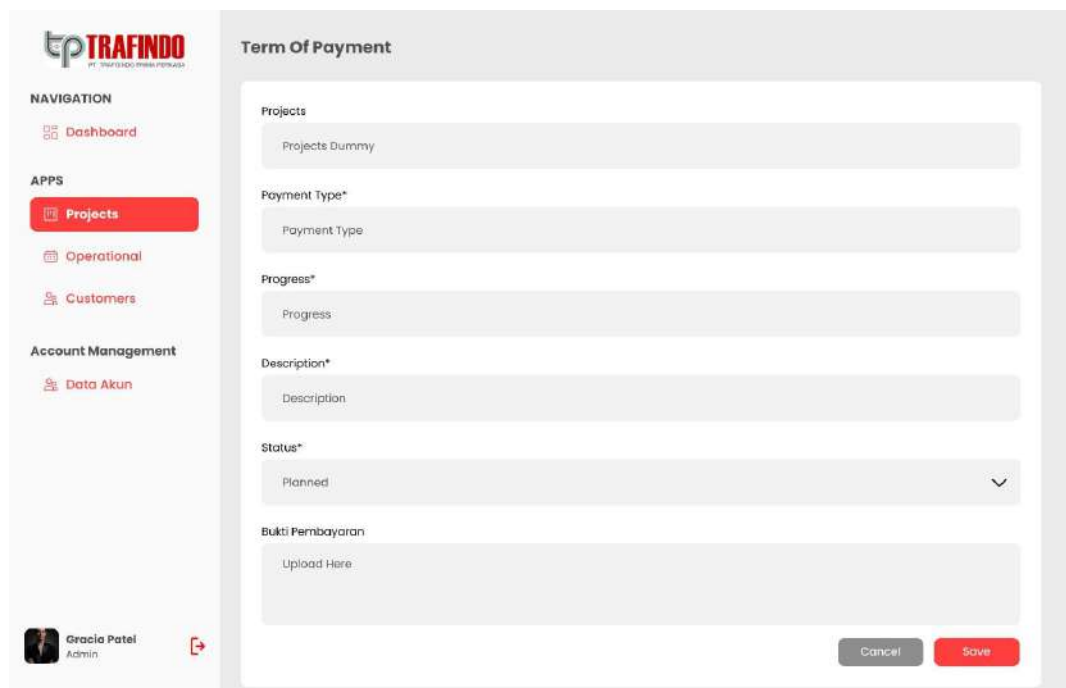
tp TRAFINDO
PT. TRAFINDO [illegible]

NAVIGATION
Dashboard

APPS
Projects
Operational
Customers

Account Management
Data Akun

Gracia Patel
Admin

Term Of Payment

Projects
Projects Dummy

Payment Type*
Payment Type

Progress*
Progress

Description*
Description

Status*
Planned

Bukti Pembayaran
Upload Here

Cancel
Save